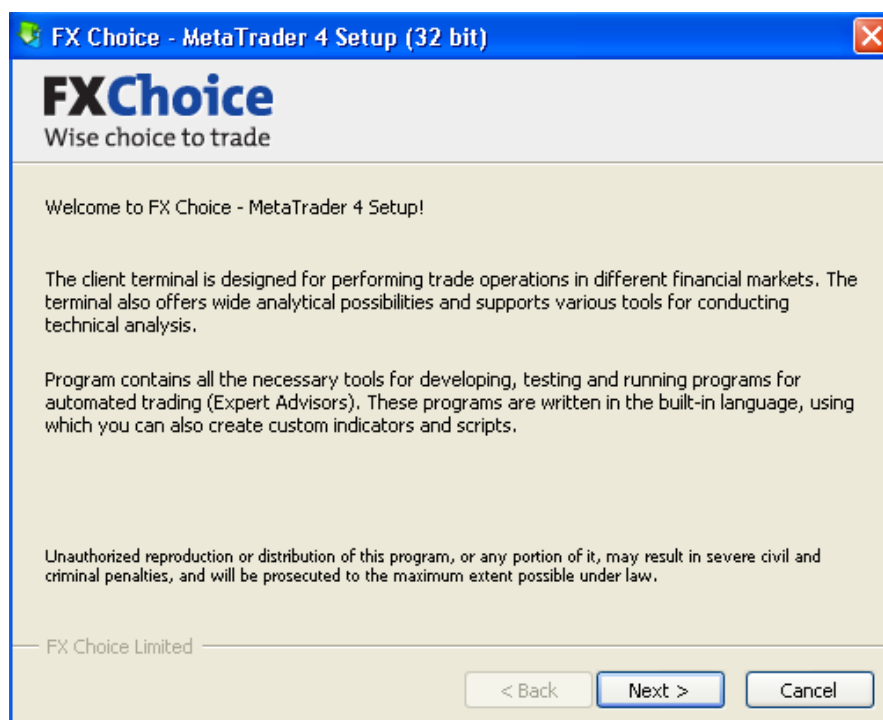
FX Choice - MetaTrader 4 Setup (32 bit)

FXChoice
Wise choice to trade

Welcome to FX Choice - MetaTrader 4 Setup!

The client terminal is designed for performing trade operations in different financial markets. The terminal also offers wide analytical possibilities and supports various tools for conducting technical analysis.

Program contains all the necessary tools for developing, testing and running programs for automated trading (Expert Advisors). These programs are written in the built-in language, using which you can also create custom indicators and scripts.

Unauthorized reproduction or distribution of this program, or any portion of it, may result in severe civil and criminal penalties, and will be prosecuted to the maximum extent possible under law.

FX Choice Limited

< Back
Next >
Cancel